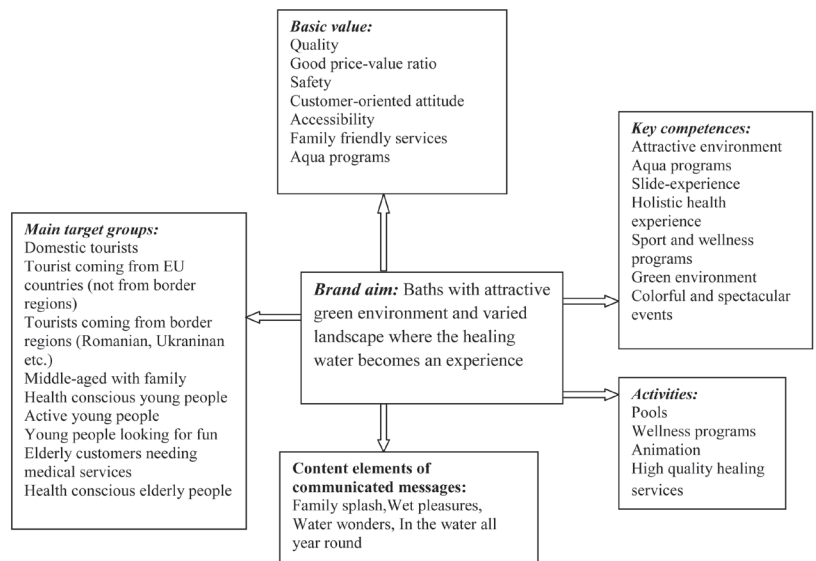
Basic value:
Quality
Good price-value ratio
Safety
Customer-oriented attitude
Accessibility
Family friendly services
Aqua programs

Key competences:
Attractive environment
Aqua programs
Slide-experience
Holistic health experience
Sport and wellness programs
Green environment
Colorful and spectacular events

Main target groups:
Domestic tourists
Tourist coming from EU countries (not from border regions)
Tourists coming from border regions (Romanian, Ukraninan etc.)
Middle-aged with family
Health conscious young people
Active young people
Young people looking for fun
Elderly customers needing medical services
Health conscious elderly people

Brand aim: Baths with attractive green environment and varied landscape where the healing water becomes an experience

Activities:
Pools
Wellness programs
Animation
High quality healing services

Content elements of communicated messages:
Family splash,Wet pleasures, Water wonders, In the water all year round